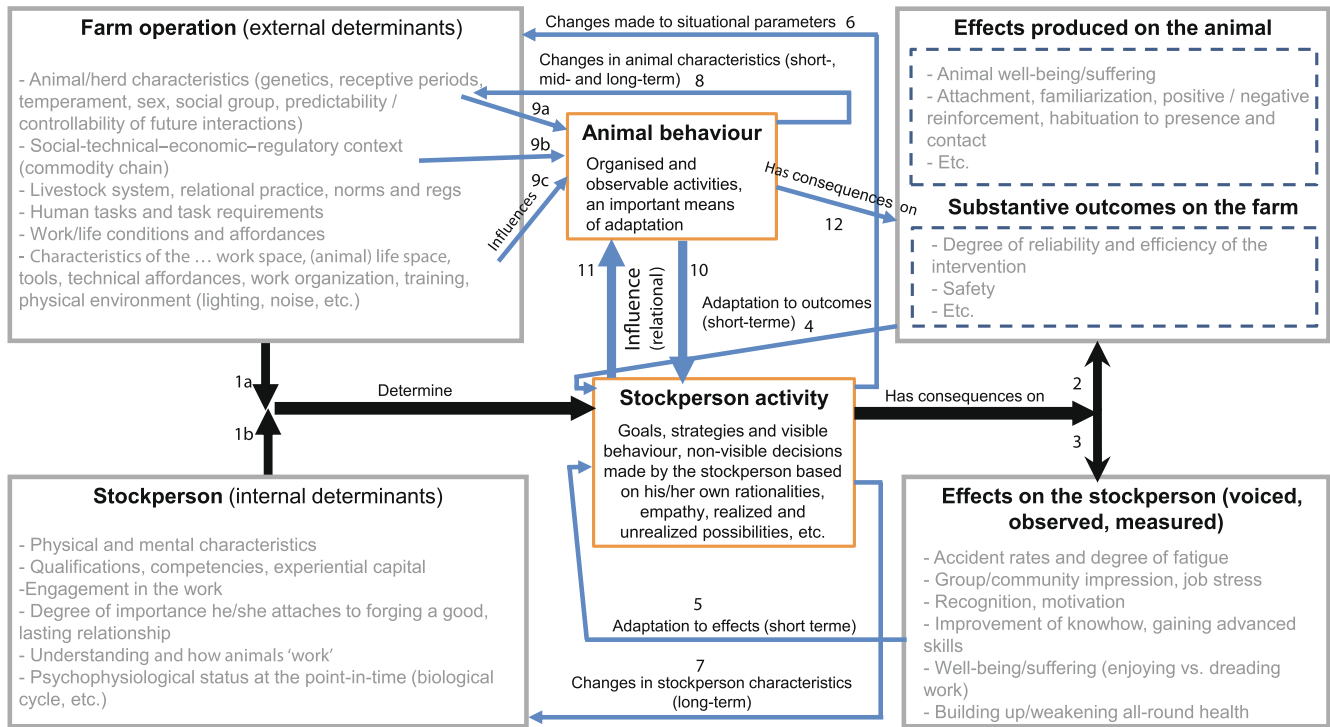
**Farm operation** (external determinants)

- Animal/herd characteristics (genetics, receptive periods, temperament, sex, social group, predictability / controllability of future interactions)
- Social-technical–economic–regulatory context (commodity chain)
- Livestock system, relational practice, norms and regs
- Human tasks and task requirements
- Work/life conditions and affordances
- Characteristics of the … work space, (animal) life space, tools, technical affordances, work organization, training, physical environment (lighting, noise, etc.)

Changes made to situational parameters 6

Changes in animal characteristics (short-, mid- and long-term) 8

9a

9b

9c

Influences

**Animal behaviour**

Organised and observable activities, an important means of adaptation

Has consequences on

12

**Effects produced on the animal**

- Animal well-being/suffering
- Attachment, familiarization, positive / negative reinforcement, habituation to presence and contact
- Etc.

**Substantive outcomes on the farm**

- Degree of reliability and efficiency of the intervention
- Safety
- Etc.

11

Influence (relational)

10

Adaptation to outcomes (short-terme) 4

1a

Determine

1b

**Stockperson activity**

Goals, strategies and visible behaviour, non-visible decisions made by the stockperson based on his/her own rationalities, empathy, realized and unrealized possibilities, etc.

Has consequences on

2

3

**Stockperson** (internal determinants)

- Physical and mental characteristics
- Qualifications, competencies, experiential capital
-Engagement in the work
- Degree of importance he/she attaches to forging a good, lasting relationship
- Understanding and how animals 'work'
- Psychophysiological status at the point-in-time (biological cycle, etc.)

5

Adaptation to effects (short terme)

7

Changes in stockperson characteristics (long-term)

**Effects on the stockperson (voiced, observed, measured)**

- Accident rates and degree of fatigue
- Group/community impression, job stress
- Recognition, motivation
- Improvement of knowhow, gaining advanced skills
- Well-being/suffering (enjoying vs. dreading work)
- Building up/weakening all-round health